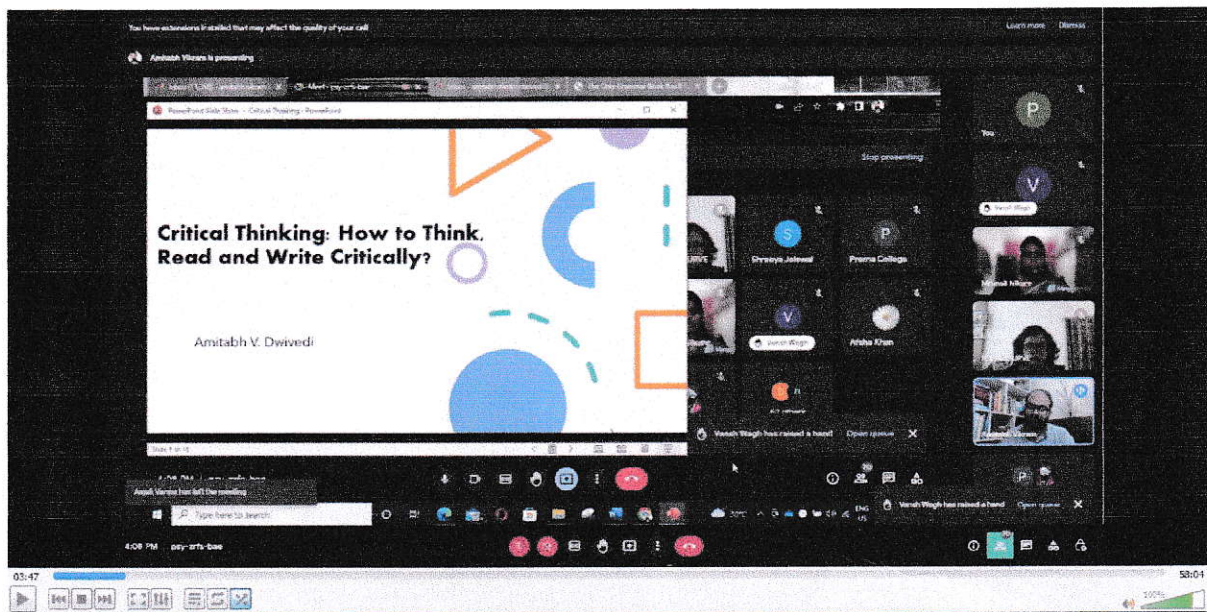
You have extensions installed that may affect the quality of your call

Learn more Dismiss

Amitabh Vikram is presenting

PowerPoint Slide Show - Critical Thinking - PowerPoint

Critical Thinking: How to Think, Read and Write Critically?

Amitabh V. Dwivedi

Stop presenting

Shreeya Jaiswal

Prerna College

Vansh Wagh

Afsha Khan

Vansh Wagh has raised a hand Open queue

You

Vansh Wagh

Vansh Wagh has raised a hand Open queue

Aayali Verma has left the meeting

Type here to search

ENG US

4:08 PM psy-srfs-bae

03:47

58:04

100%